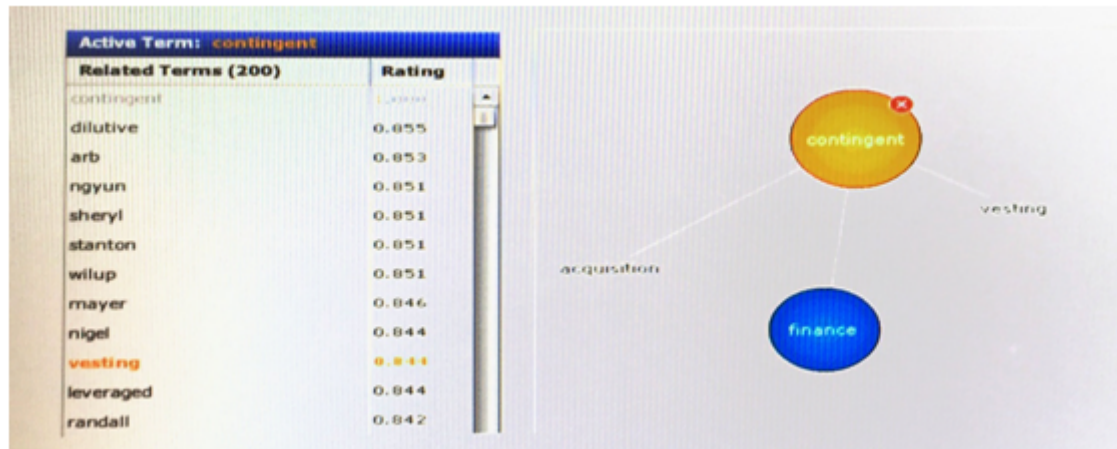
Active Term: contingent

| Related Terms (200) | Rating |
|---|---|
| contingent | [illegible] |
| dilutive | 0.855 |
| arb | 0.853 |
| ngyun | 0.851 |
| sheryl | 0.851 |
| stanton | 0.851 |
| wilup | 0.851 |
| mayer | 0.846 |
| nigel | 0.844 |
| vesting | 0.844 |
| leveraged | 0.844 |
| randall | 0.842 |

contingent

vesting

acquisition

finance